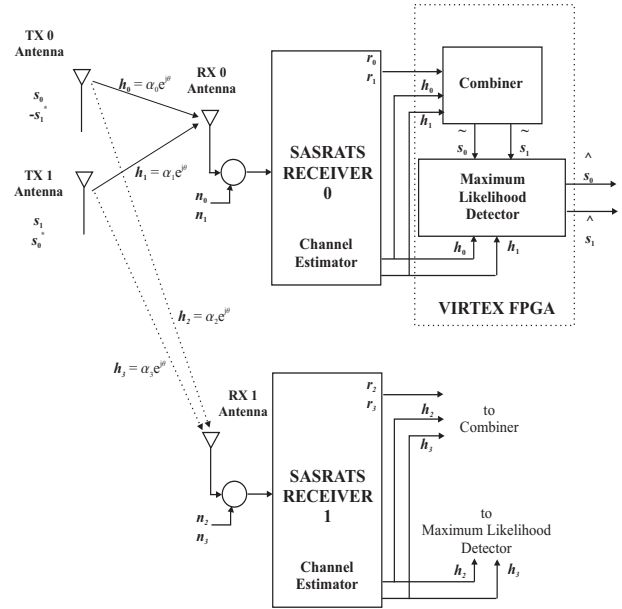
TX 0
Antenna

$s_0$
$-s_1^*$

TX 1
Antenna

$s_1$
$s_0^*$

$h_0 = \alpha_0 e^{j\theta}$

RX 0
Antenna

$h_1 = \alpha_1 e^{j\theta}$

$n_0$
$n_1$

SASRATS
RECEIVER
0

Channel
Estimator

$r_0$
$r_1$

$h_0$
$h_1$

Combiner

$\tilde{s}_0$
$\tilde{s}_1$

Maximum
Likelihood
Detector

$h_0$
$h_1$

$\hat{s}_0$
$\hat{s}_1$

VIRTEX FPGA

$h_2 = \alpha_2 e^{j\theta}$

$h_3 = \alpha_3 e^{j\theta}$

RX 1
Antenna

$n_2$
$n_3$

SASRATS
RECEIVER
1

Channel
Estimator

$r_2$
$r_3$

$h_2$
$h_3$

to
Combiner

to
Maximum Likelihood
Detector

$h_2$
$h_3$